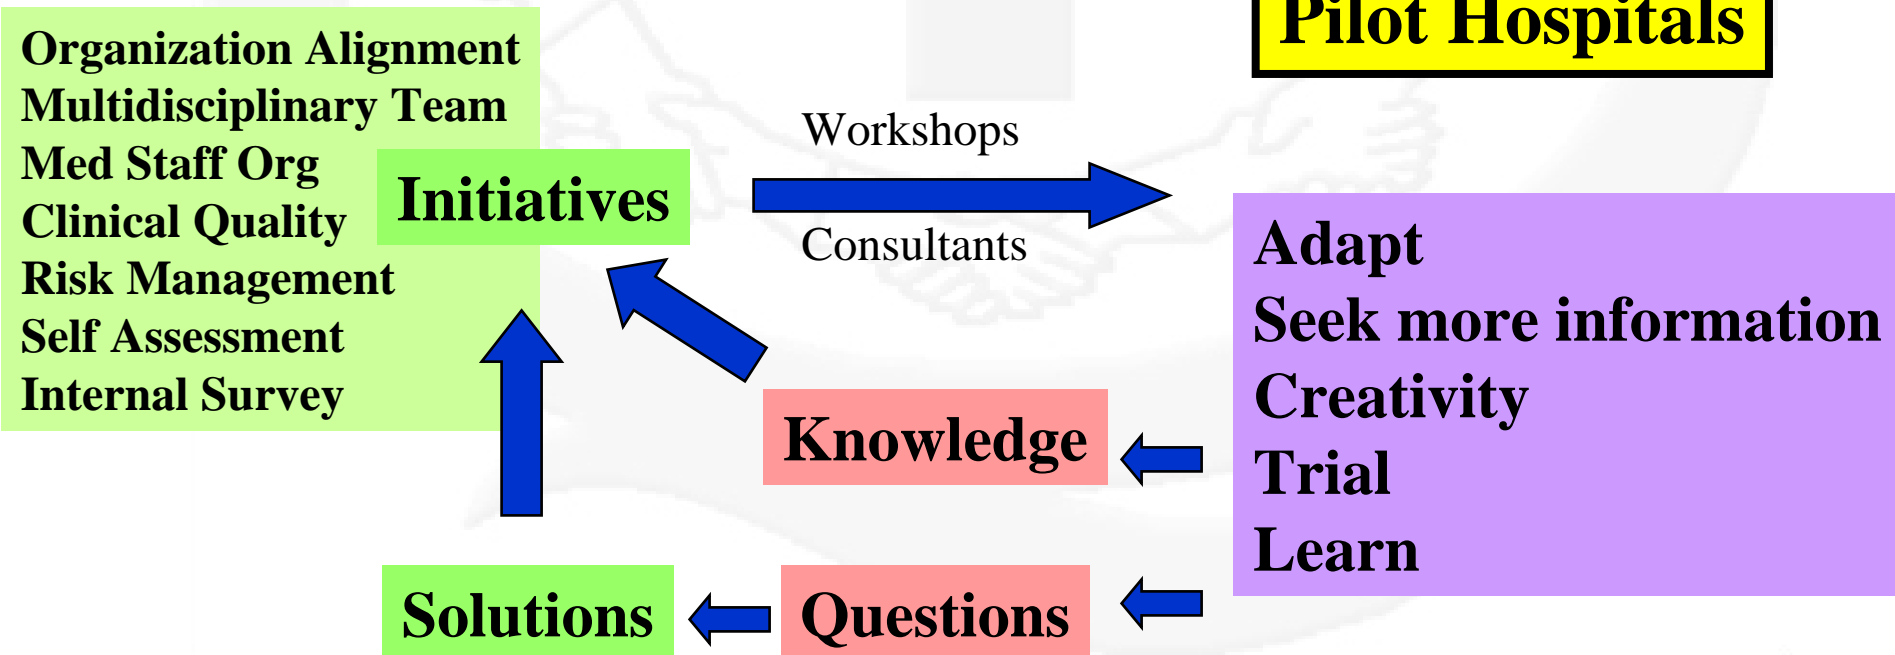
Organization Alignment
Multidisciplinary Team
Med Staff Org
Clinical Quality
Risk Management
Self Assessment
Internal Survey

Initiatives

Workshops

Consultants

Pilot Hospitals

Adapt
Seek more information
Creativity
Trial
Learn

Knowledge

Solutions

Questions